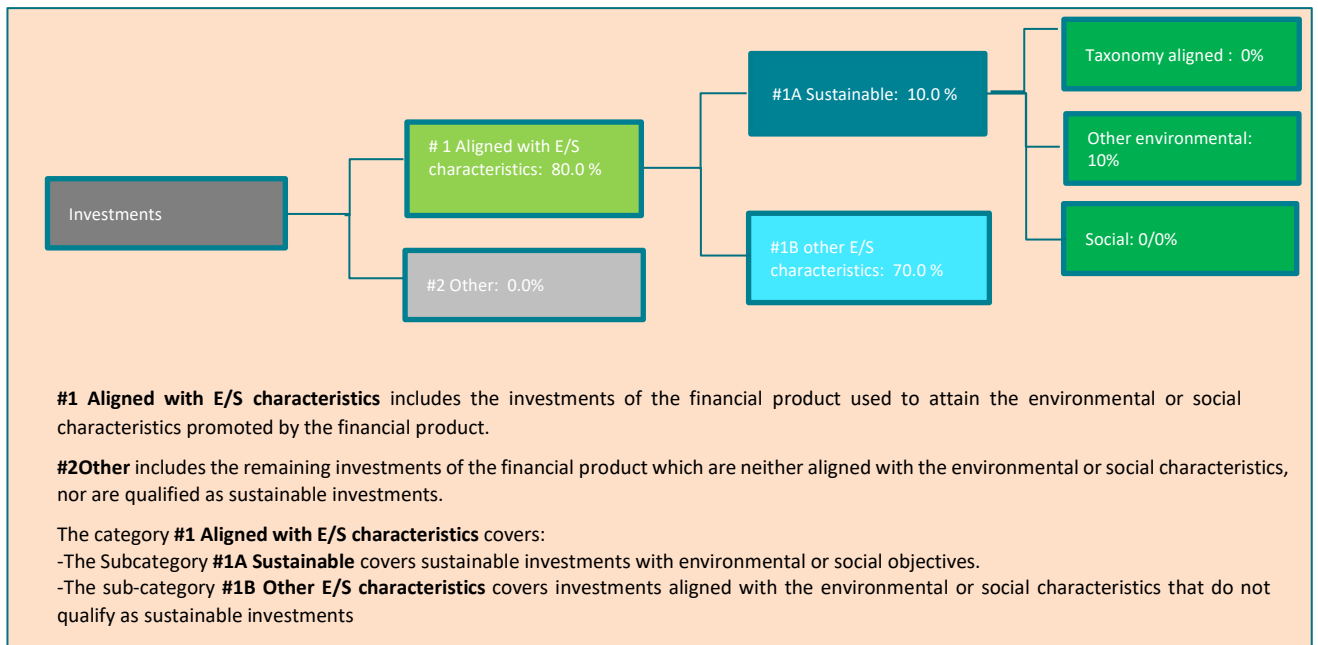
Investments

# 1 Aligned with E/S characteristics: 80.0 %

#2 Other: 0.0%

#1A Sustainable: 10.0 %

#1B other E/S characteristics: 70.0 %

Taxonomy aligned : 0%

Other environmental: 10%

Social: 0/0%

**#1 Aligned with E/S characteristics** includes the investments of the financial product used to attain the environmental or social characteristics promoted by the financial product.

**#2Other** includes the remaining investments of the financial product which are neither aligned with the environmental or social characteristics, nor are qualified as sustainable investments.

The category **#1 Aligned with E/S characteristics** covers:
-The Subcategory **#1A Sustainable** covers sustainable investments with environmental or social objectives.
-The sub-category **#1B Other E/S characteristics** covers investments aligned with the environmental or social characteristics that do not qualify as sustainable investments